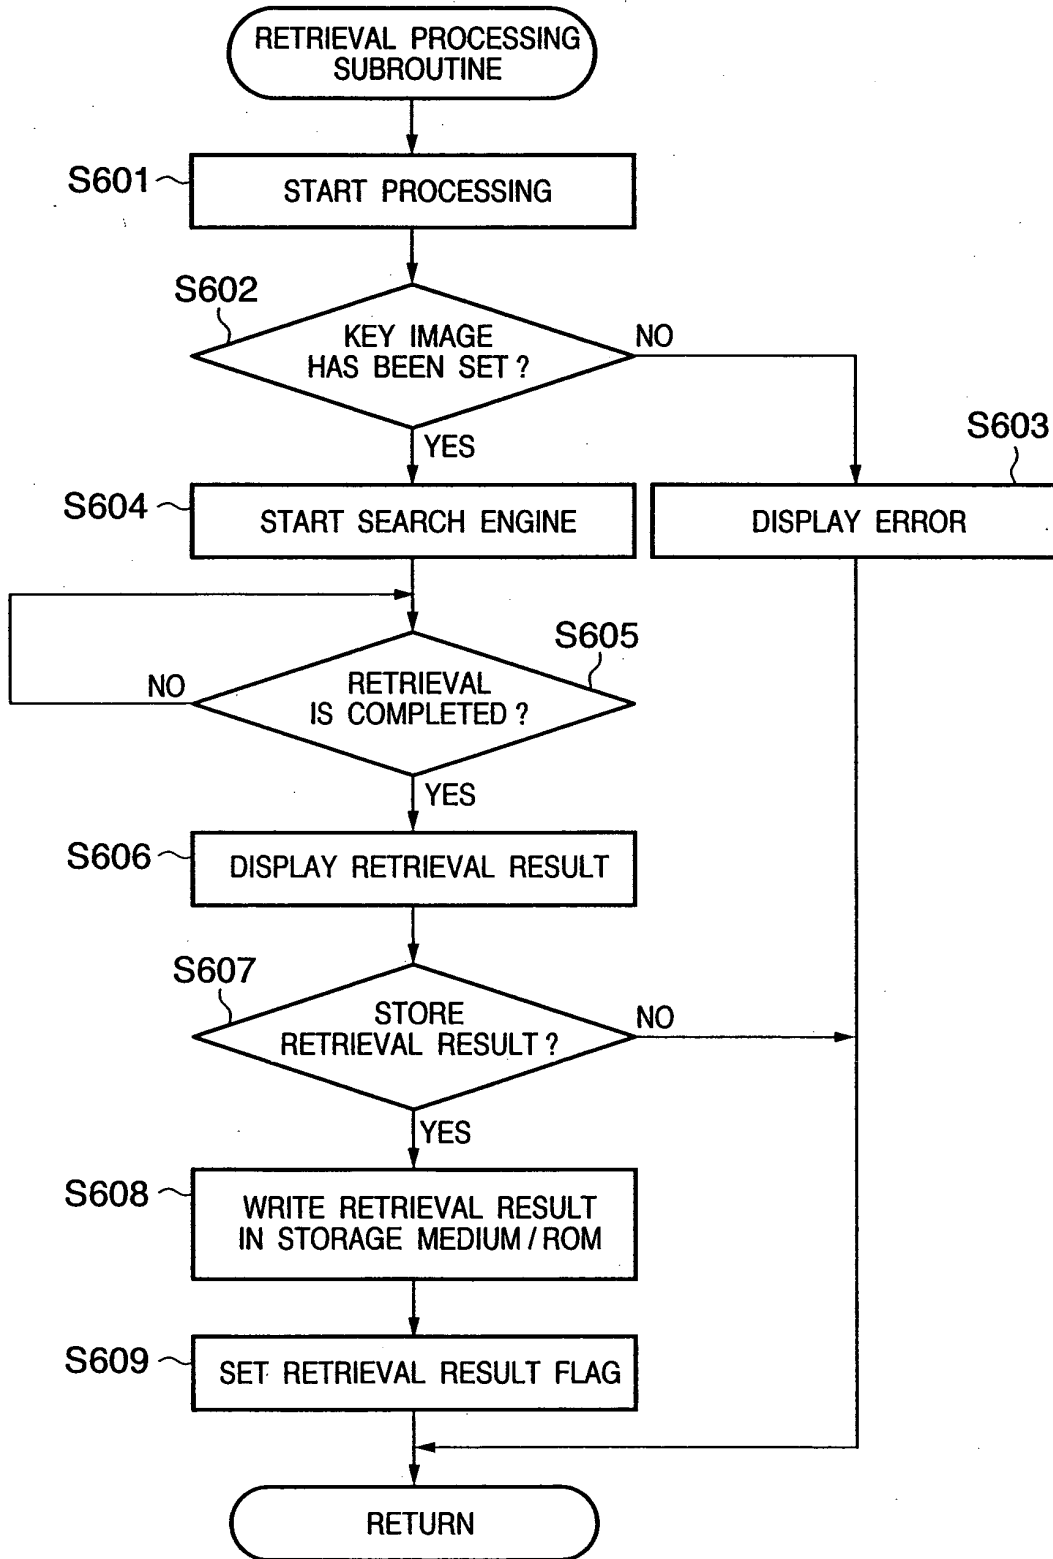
RETRIEVAL PROCESSING SUBROUTINE

S601

START PROCESSING

S602

KEY IMAGE HAS BEEN SET ?

NO

YES

S603

S604

START SEARCH ENGINE

DISPLAY ERROR

S605

NO

RETRIEVAL IS COMPLETED ?

YES

S606

DISPLAY RETRIEVAL RESULT

S607

STORE RETRIEVAL RESULT ?

NO

YES

S608

WRITE RETRIEVAL RESULT IN STORAGE MEDIUM / ROM

S609

SET RETRIEVAL RESULT FLAG

RETURN